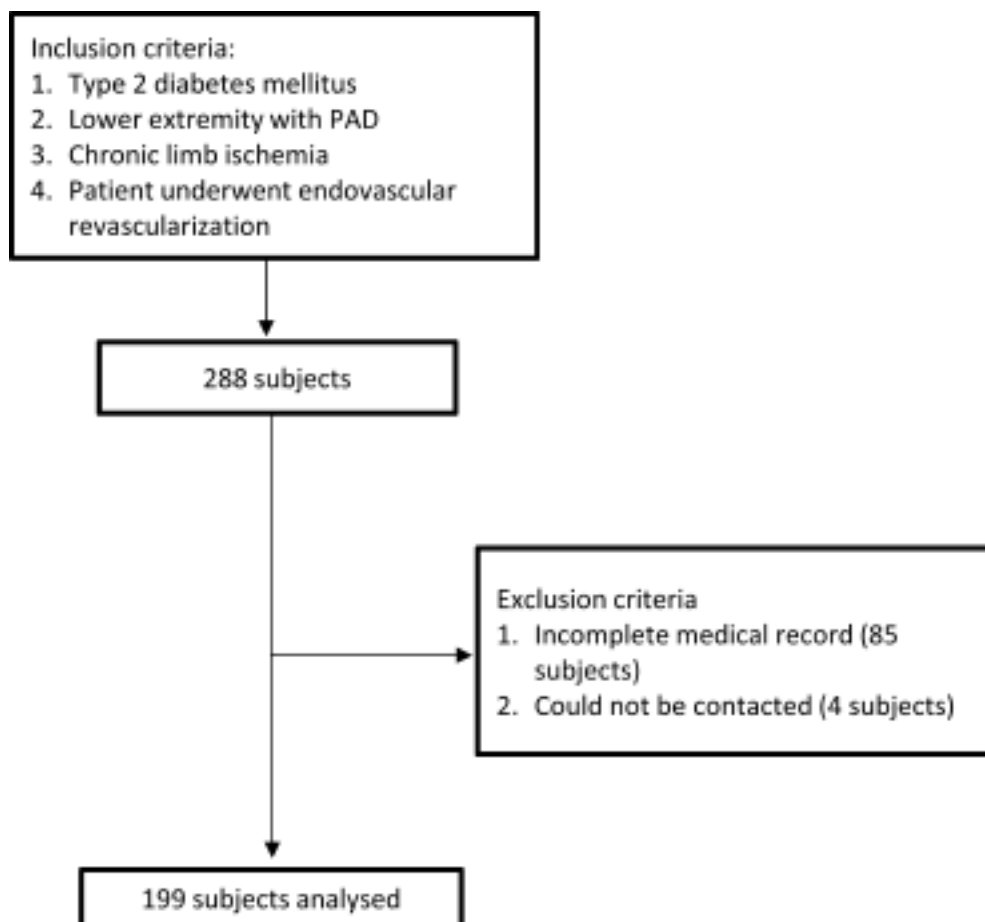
Inclusion criteria:
1. Type 2 diabetes mellitus
2. Lower extremity with PAD
3. Chronic limb ischemia
4. Patient underwent endovascular revascularization

288 subjects

Exclusion criteria
1. Incomplete medical record (85 subjects)
2. Could not be contacted (4 subjects)

199 subjects analysed